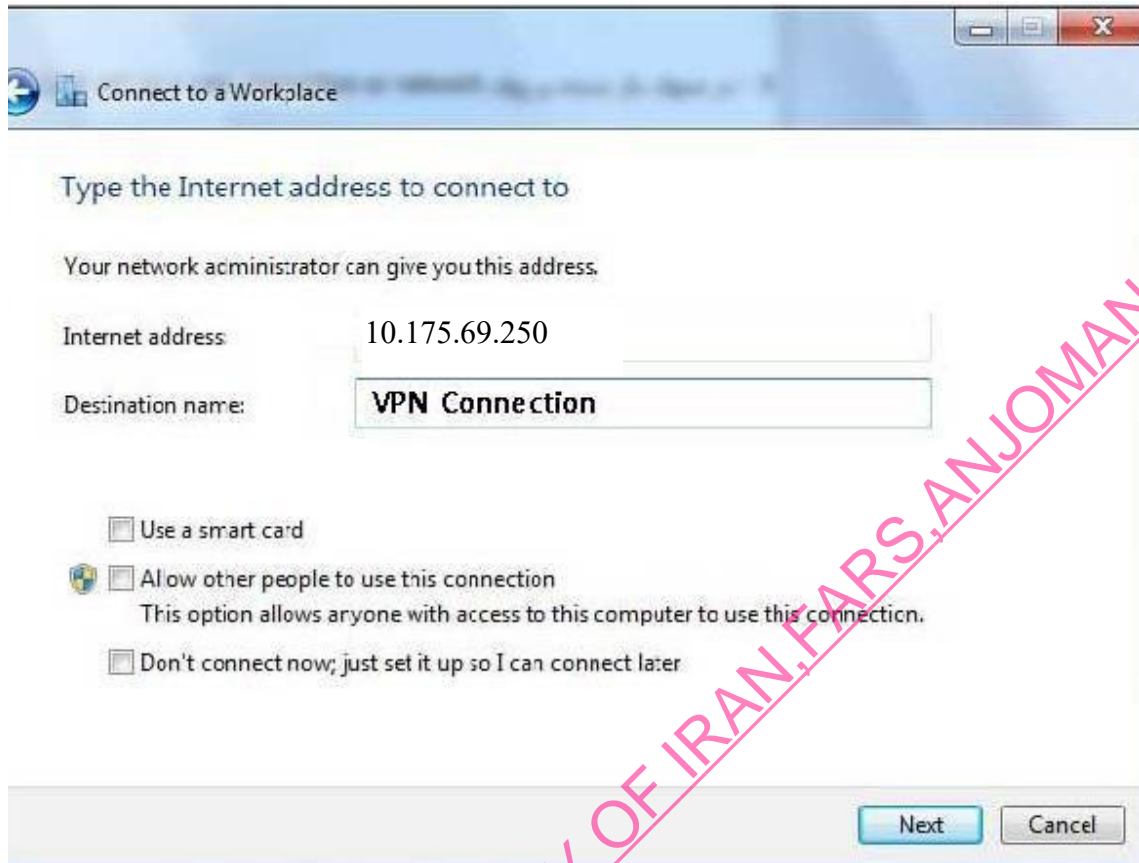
Connect to a Workplace

Type the Internet address to connect to

Your network administrator can give you this address.

Internet address: 10.175.69.250

Destination name: VPN Connection

Use a smart card

Allow other people to use this connection
This option allows anyone with access to this computer to use this connection.

Don't connect now; just set it up so I can connect later

Next Cancel

OF IRAN,FARS,ANJOMAN